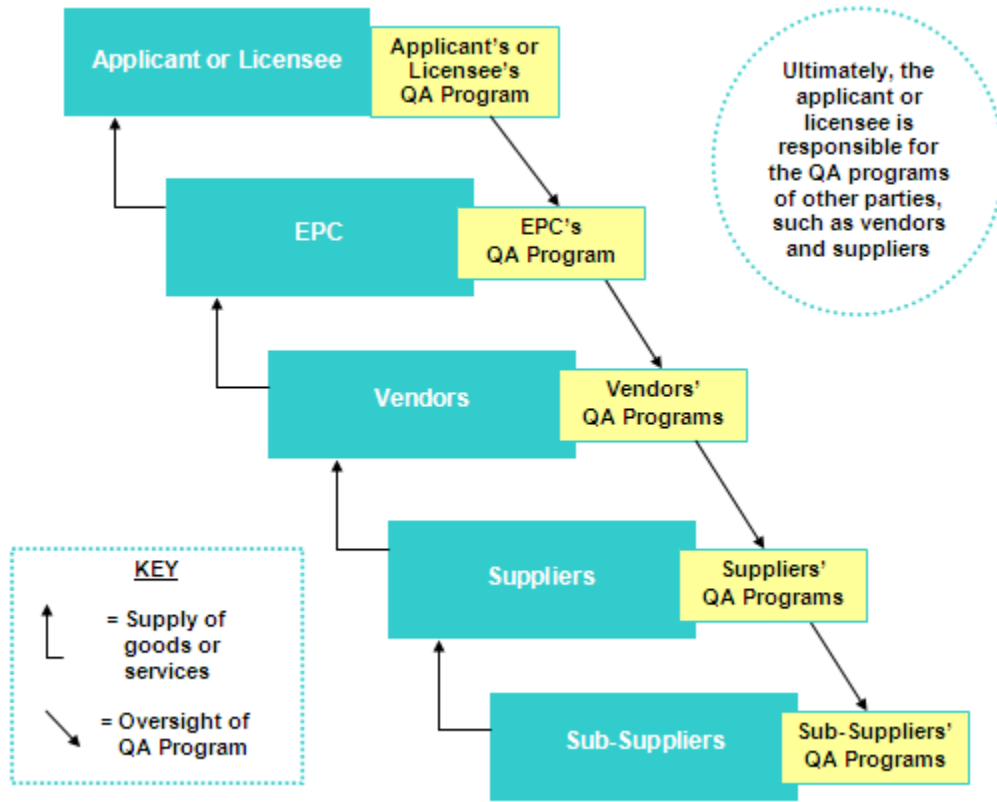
Applicant or Licensee

Applicant's or Licensee's QA Program

Ultimately, the applicant or licensee is responsible for the QA programs of other parties, such as vendors and suppliers

EPC

EPC's QA Program

Vendors

Vendors' QA Programs

Suppliers

Suppliers' QA Programs

Sub-Suppliers

Sub-Suppliers' QA Programs

KEY

= Supply of goods or services

= Oversight of QA Program